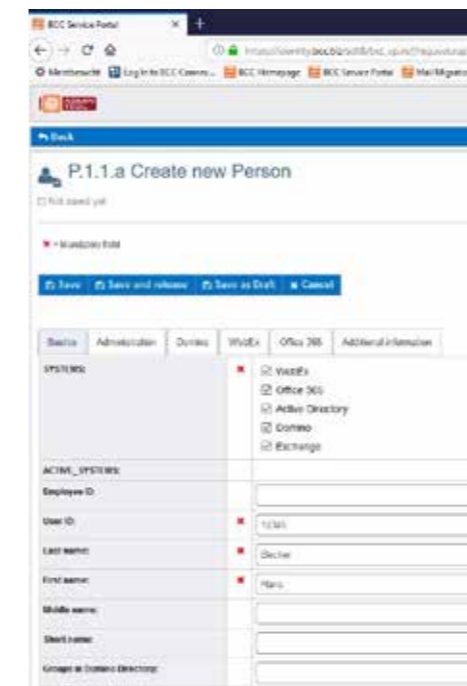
BCC Service Portal ×

https://identity.bcc.biz/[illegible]

Meistbesucht | Log in to BCC Comm... | BCC Homepage | BCC Service Portal | Mail Migratio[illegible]

Back

P.1.1.a Create new Person

Not saved yet

* = Mandatory field

Save | Save and release | Save as Draft | Cancel

Basics | Administration | Domino | WebEx | Office 365 | Additional information

SYSTEMS: * WebEx
Office 365
Active Directory
Domino
Exchange

ACTIVE_SYSTEMS:

Employee ID:

User ID: * 1234

Last name: * Becker

First name: * Hans

Middle name:

Short name:

Groups in Domino Directory: